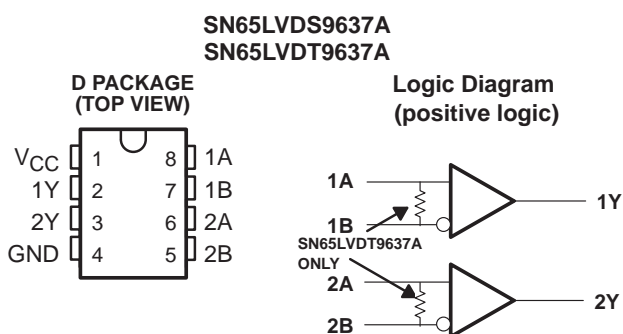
SN65LVDS9637A
SN65LVDT9637A

D PACKAGE
(TOP VIEW)

| | | | |
|---|---|---|---|
| $V_{CC}$ | 1 | 8 | 1A |
| 1Y | 2 | 7 | 1B |
| 2Y | 3 | 6 | 2A |
| GND | 4 | 5 | 2B |

Logic Diagram
(positive logic)

1A
1B
SN65LVDT9637A ONLY
2A
2B
1Y
2Y